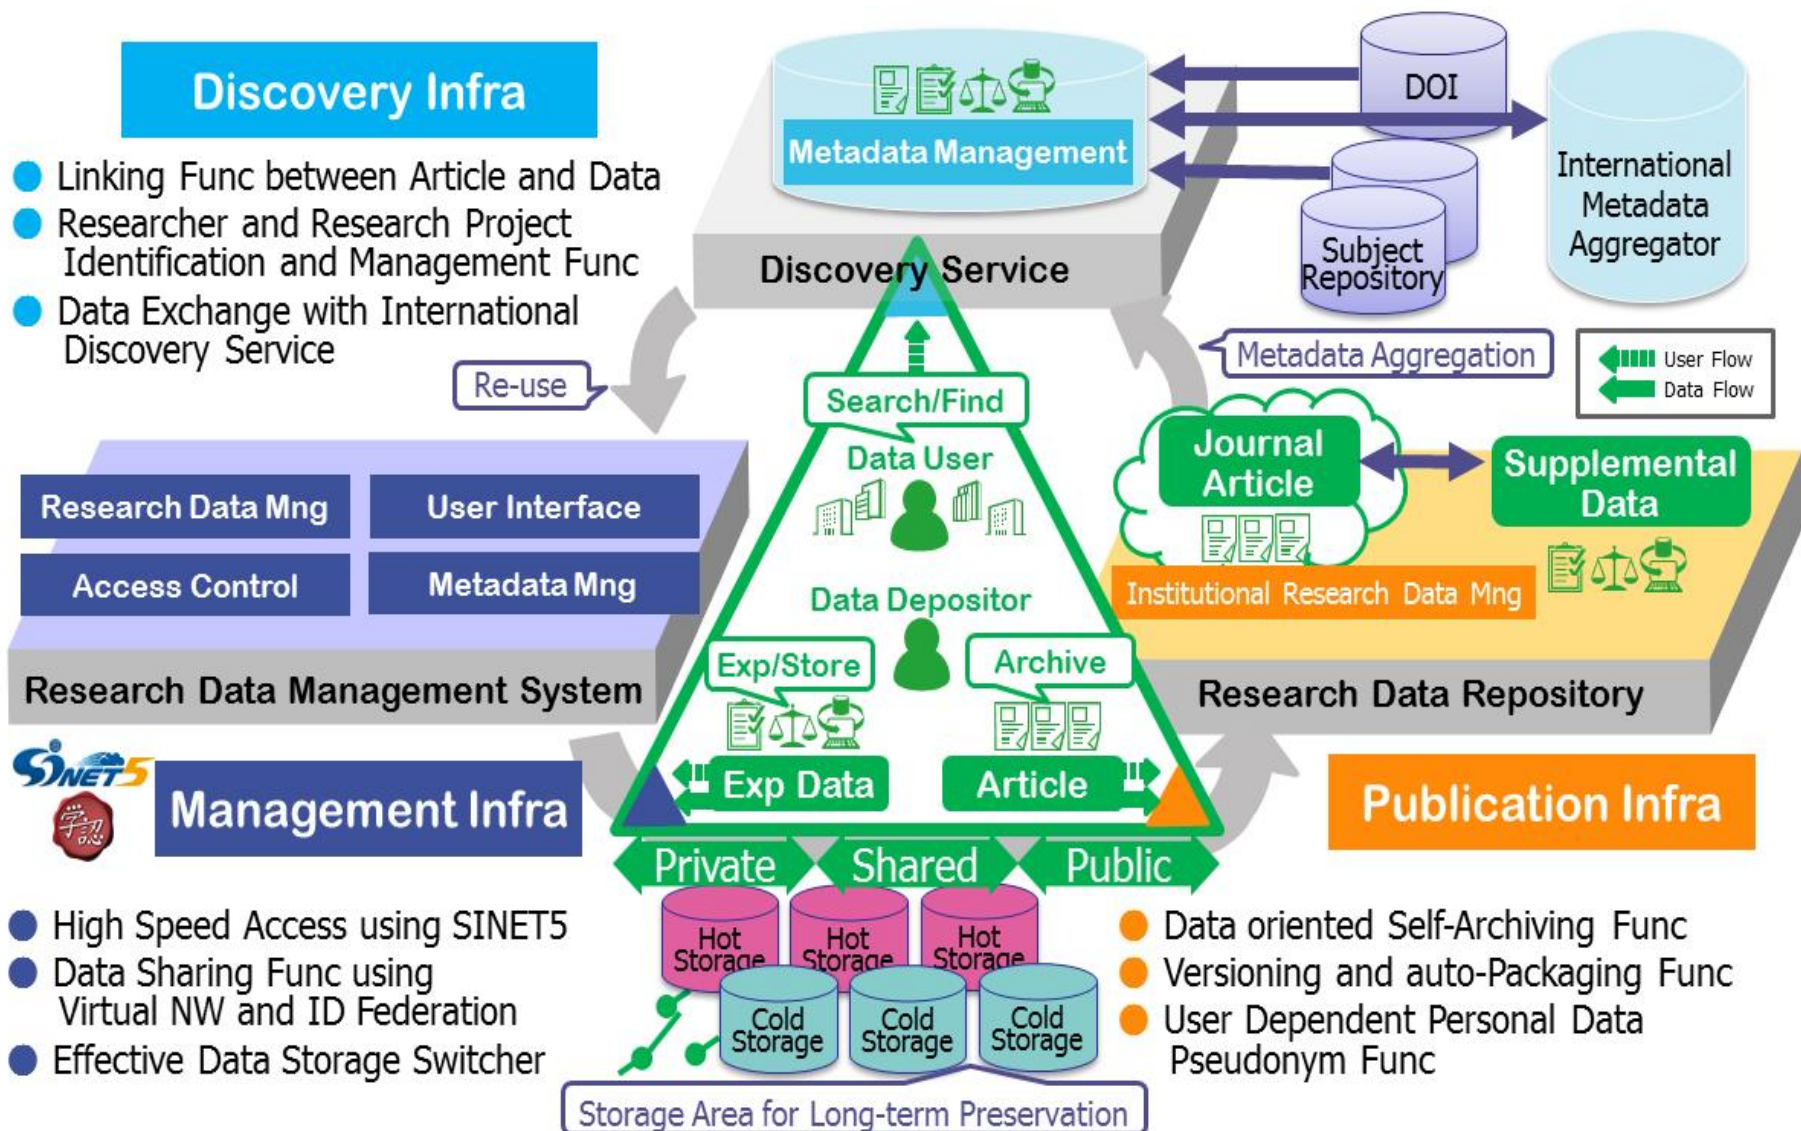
Discovery Infra

Linking Func between Article and Data
Researcher and Research Project Identification and Management Func
Data Exchange with International Discovery Service

Metadata Management

DOI

International Metadata Aggregator

Subject Repository

Discovery Service

Re-use

Metadata Aggregation

User Flow
Data Flow

Search/Find

Data User

Journal Article

Supplemental Data

Research Data Mng
User Interface
Access Control
Metadata Mng

Institutional Research Data Mng

Data Depositor

Exp/Store
Archive

Research Data Management System

Research Data Repository

SINET5

学認

Management Infra

Exp Data
Article

Publication Infra

Private
Shared
Public

High Speed Access using SINET5
Data Sharing Func using Virtual NW and ID Federation
Effective Data Storage Switcher

Hot Storage
Hot Storage
Hot Storage
Cold Storage
Cold Storage
Cold Storage

Data oriented Self-Archiving Func
Versioning and auto-Packaging Func
User Dependent Personal Data Pseudonym Func

Storage Area for Long-term Preservation